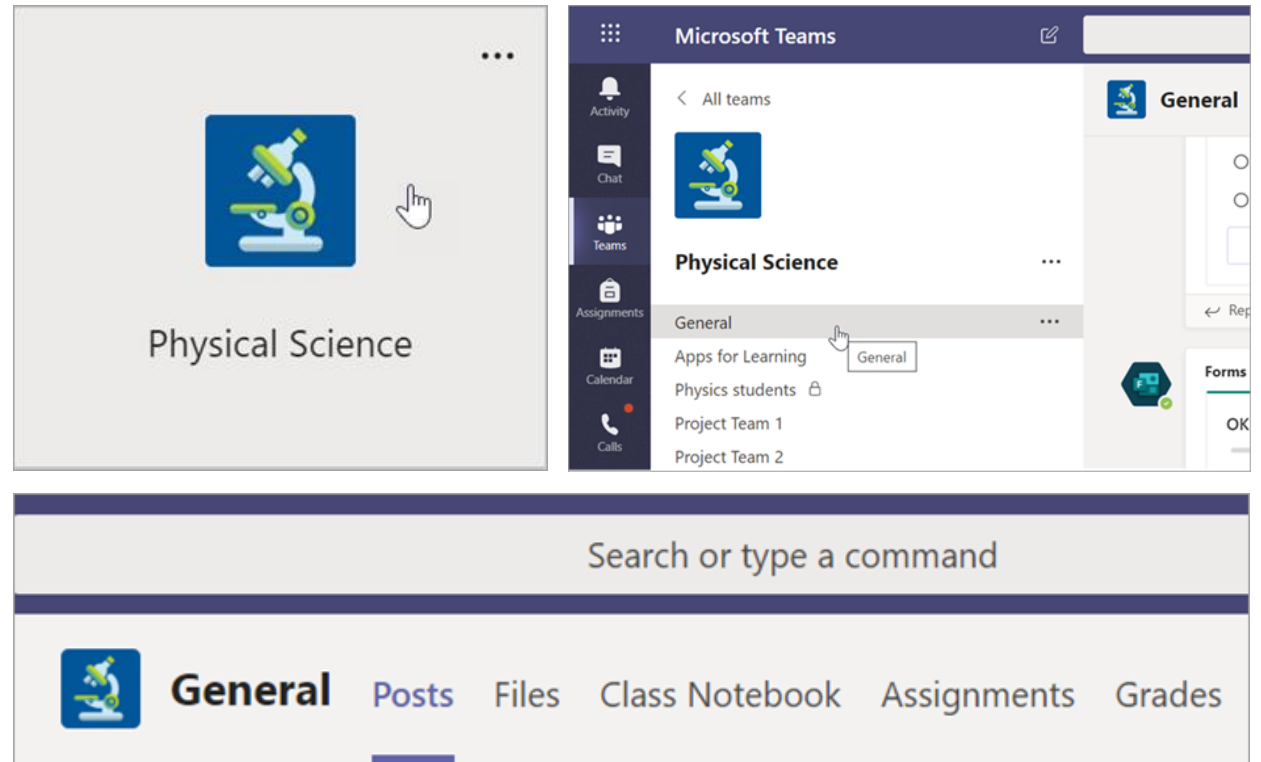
...

Physical Science

Microsoft Teams

Activity

Chat

Teams

Assignments

Calendar

Calls

All teams

Physical Science

...

General

...

General

Apps for Learning

Physics students

Project Team 1

Project Team 2

General

Rep

Forms

OK

Search or type a command

General

Posts

Files

Class Notebook

Assignments

Grades